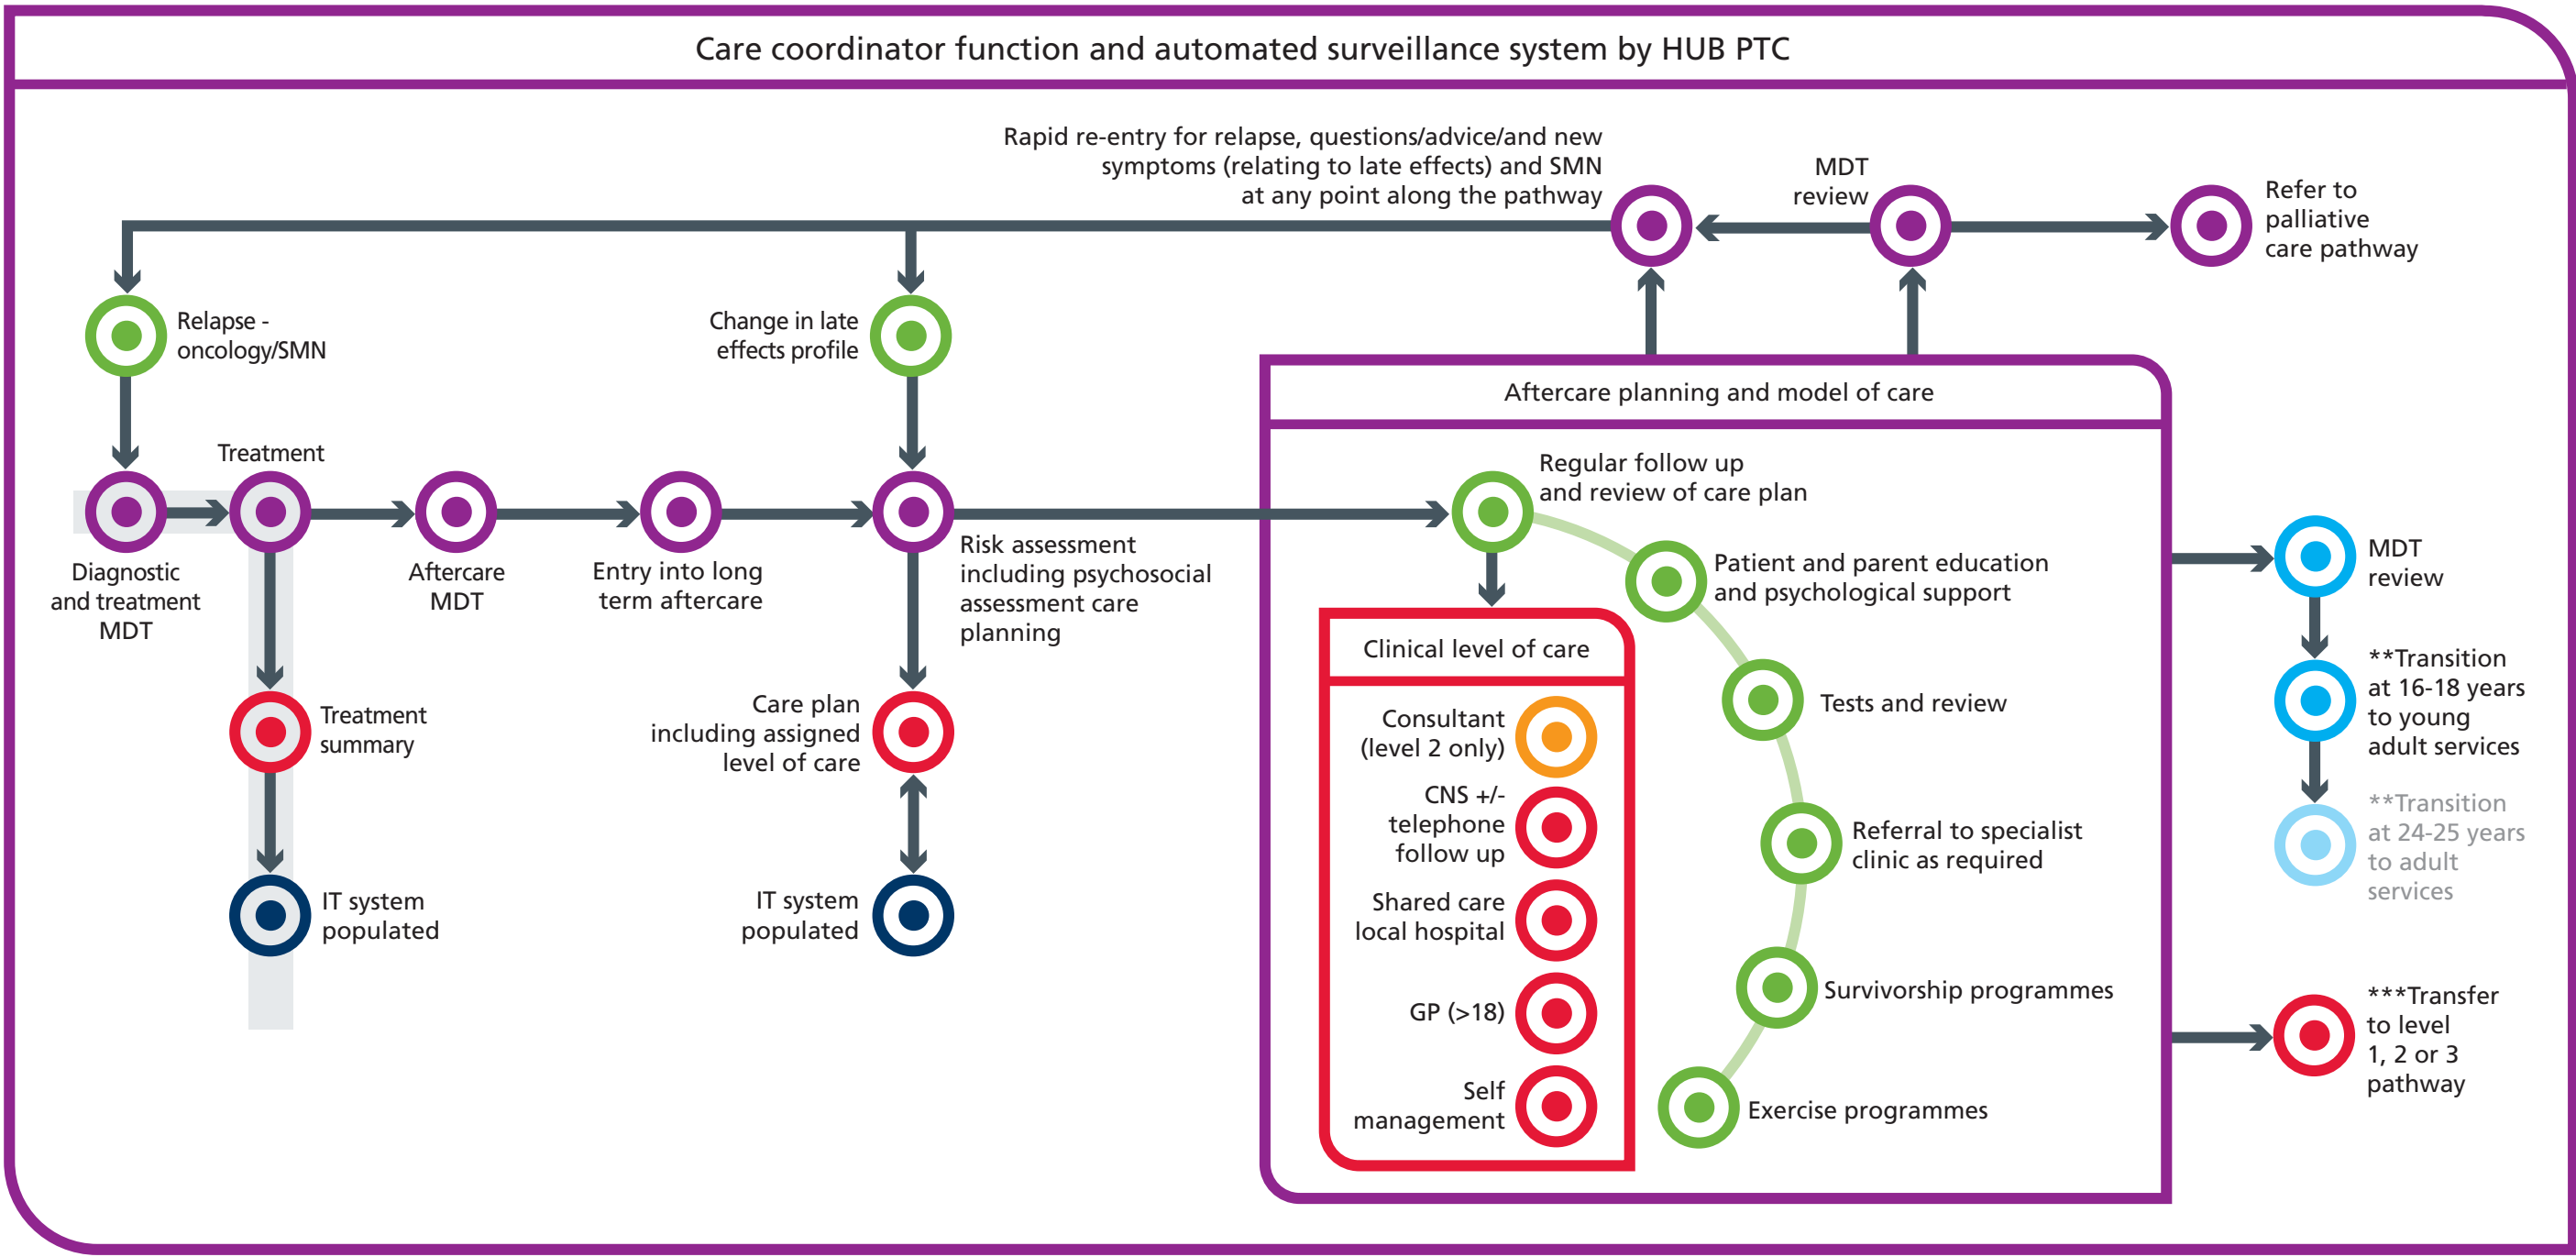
Care coordinator function and automated surveillance system by HUB PTC

Rapid re-entry for relapse, questions/advice/and new symptoms (relating to late effects) and SMN at any point along the pathway

MDT review

Refer to palliative care pathway

Relapse - oncology/SMN

Change in late effects profile

Treatment

Diagnostic and treatment MDT

Aftercare MDT

Entry into long term aftercare

Risk assessment including psychosocial assessment care planning

Treatment summary

Care plan including assigned level of care

IT system populated

IT system populated

Aftercare planning and model of care

Regular follow up and review of care plan

Patient and parent education and psychological support

Tests and review

Referral to specialist clinic as required

Survivorship programmes

Exercise programmes

Clinical level of care

Consultant (level 2 only)

CNS +/- telephone follow up

Shared care local hospital

GP (>18)

Self management

MDT review

**Transition at 16-18 years to young adult services

**Transition at 24-25 years to adult services

***Transfer to level 1, 2 or 3 pathway